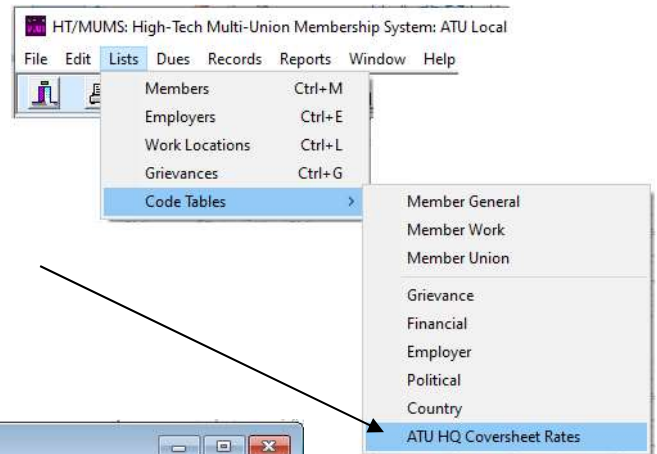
HT/MUMS: High-Tech Multi-Union Membership System: ATU Local

File Edit Lists Dues Records Reports Window Help

Members Ctrl+M
Employers Ctrl+E
Work Locations Ctrl+L
Grievances Ctrl+G
Code Tables

Member General
Member Work
Member Union
Grievance
Financial
Employer
Political
Country
ATU HQ Coversheet Rates